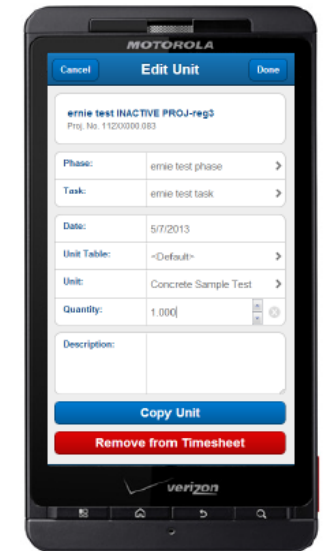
MOTOROLA

Cancel
Edit Unit
Done

ernie test INACTIVE PROJ-reg3
Proj. No. 112X000.083

| Phase: | ernie test phase |
|---|---|
| Task: | ernie test task |

| Date: | 5/7/2013 |
|---|---|
| Unit Table: | <Default> |
| Unit: | Concrete Sample Test |
| Quantity: | 1.000 |

Description:

Copy Unit

Remove from Timesheet

verizon